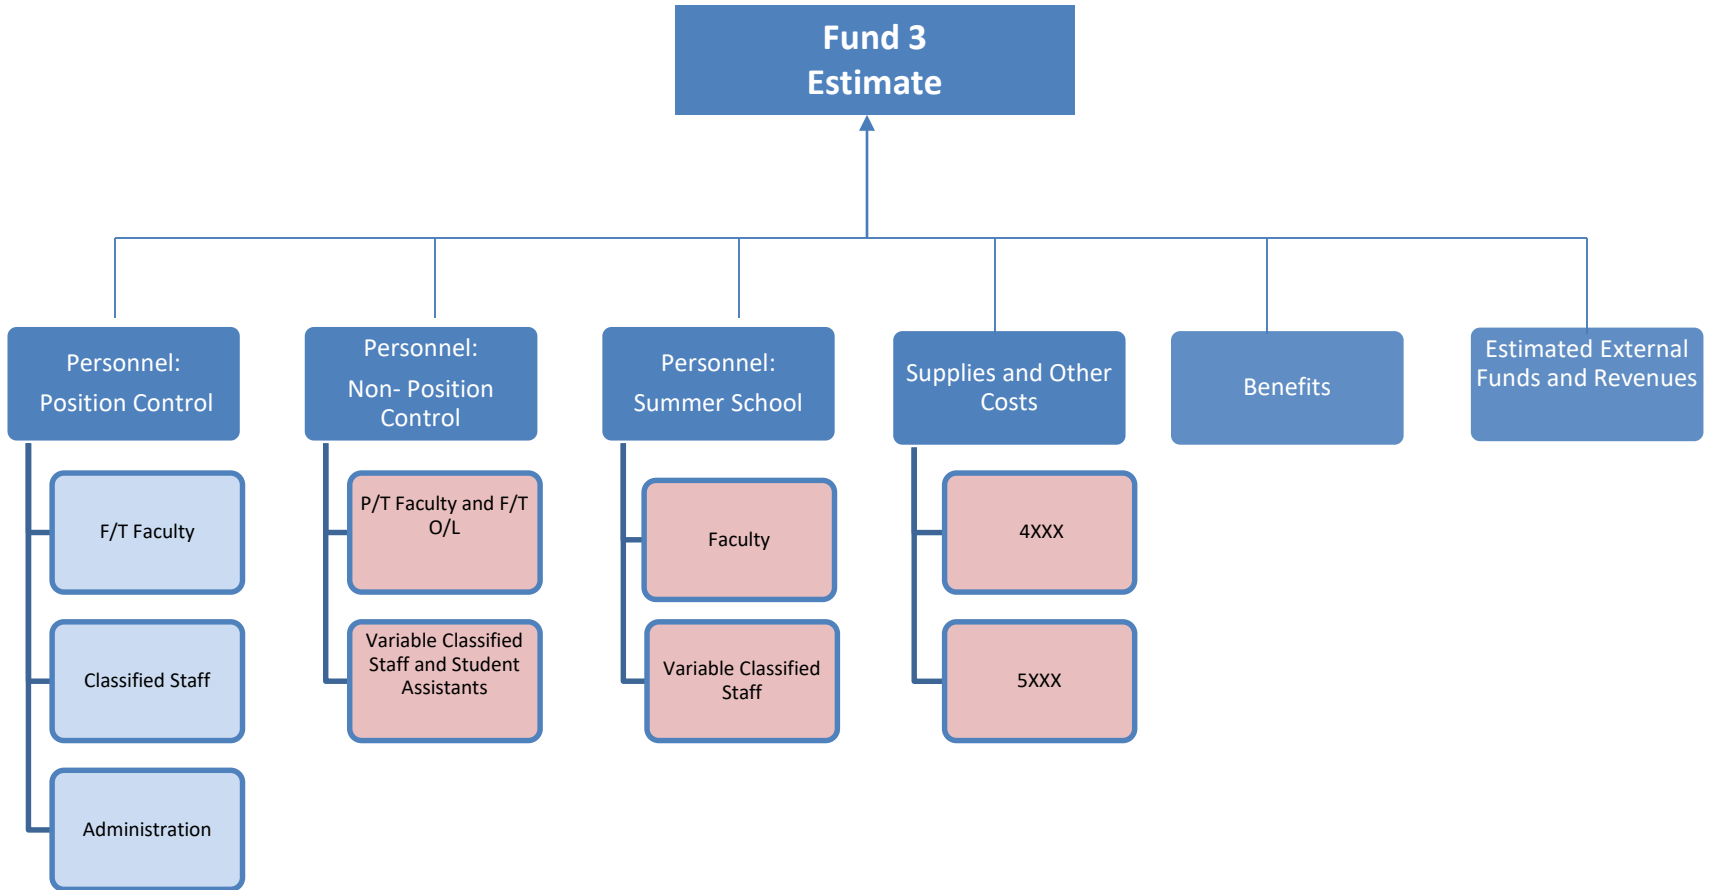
Fund 3
Estimate

Personnel:
Position Control

F/T Faculty

Classified Staff

Administration

Personnel:
Non- Position Control

P/T Faculty and F/T O/L

Variable Classified Staff and Student Assistants

Personnel:
Summer School

Faculty

Variable Classified Staff

Supplies and Other Costs

4XXX

5XXX

Benefits

Estimated External Funds and Revenues